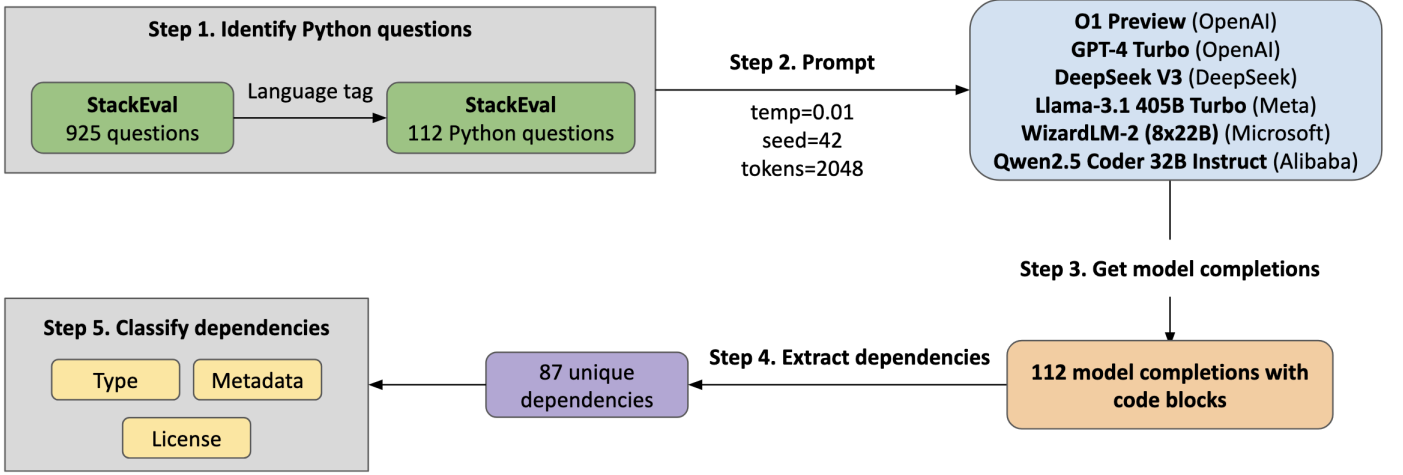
Step 1. Identify Python questions

StackEval
925 questions

Language tag

StackEval
112 Python questions

Step 2. Prompt

temp=0.01
seed=42
tokens=2048

O1 Preview (OpenAI)
GPT-4 Turbo (OpenAI)
DeepSeek V3 (DeepSeek)
Llama-3.1 405B Turbo (Meta)
WizardLM-2 (8x22B) (Microsoft)
Qwen2.5 Coder 32B Instruct (Alibaba)

Step 3. Get model completions

112 model completions with code blocks

Step 4. Extract dependencies

87 unique dependencies

Step 5. Classify dependencies

Type

Metadata

License